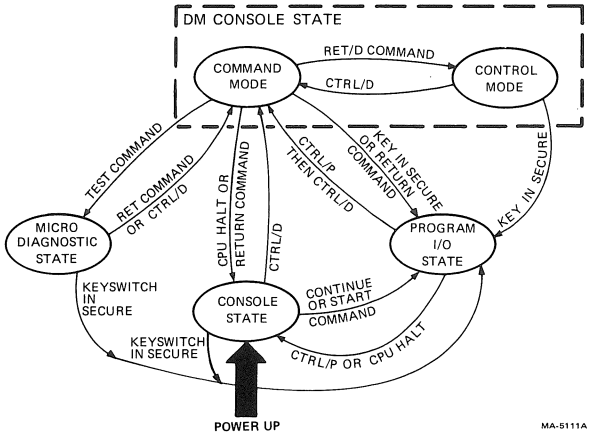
DM CONSOLE STATE

COMMAND MODE

RET/D COMMAND

CTRL/D

CONTROL MODE

TEST COMMAND

RET COMMAND OR CTRL/D

CPU HALT OR RETURN COMMAND

CTRL/D

CTRL/P THEN CTRL/D

KEY IN SECURE OR RETURN COMMAND

KEY IN SECURE

MICRO DIAGNOSTIC STATE

PROGRAM I/O STATE

KEYSWITCH IN SECURE

CONSOLE STATE

CONTINUE OR START COMMAND

KEYSWITCH IN SECURE

CTRL/P OR CPU HALT

POWER UP

MA-5111A